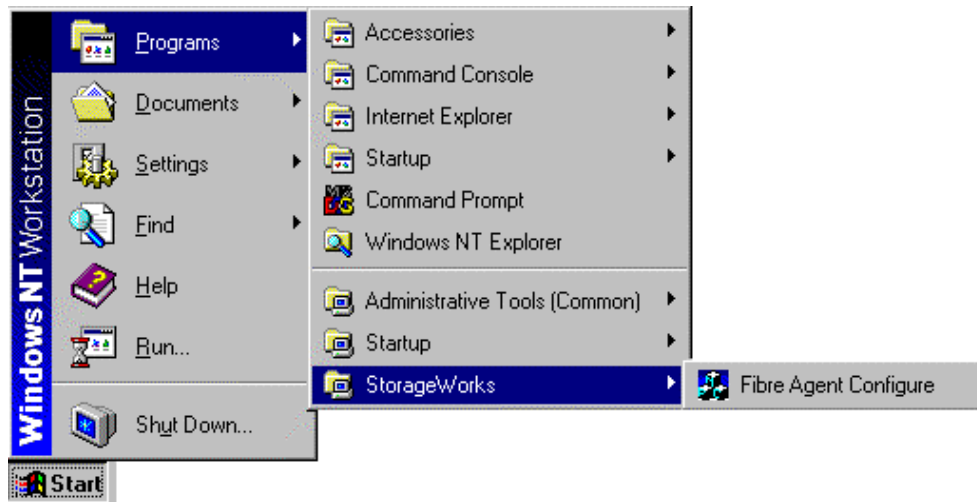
Windows NT Workstation

Programs
Documents
Settings
Find
Help
Run...
Shut Down...

Accessories
Command Console
Internet Explorer
Startup
Command Prompt
Windows NT Explorer
Administrative Tools (Common)
Startup
StorageWorks

Fibre Agent Configure

Start